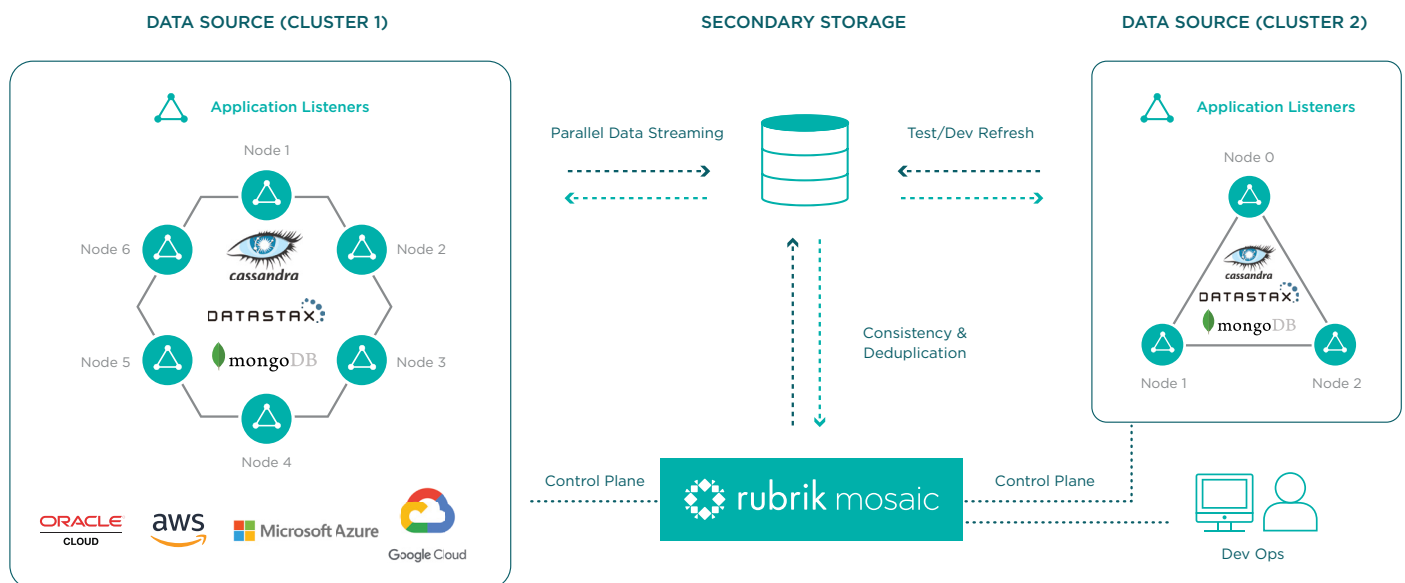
DATA SOURCE (CLUSTER 1)

Application Listeners

Node 1

Node 6

Node 2

cassandra

DATASTAX

mongoDB

Node 5

Node 3

Node 4

ORACLE CLOUD

aws

Microsoft Azure

Google Cloud

SECONDARY STORAGE

Parallel Data Streaming

Test/Dev Refresh

Consistency & Deduplication

Control Plane

rubrik mosaic

Control Plane

DATA SOURCE (CLUSTER 2)

Application Listeners

Node 0

cassandra

DATASTAX

mongoDB

Node 1

Node 2

Dev Ops